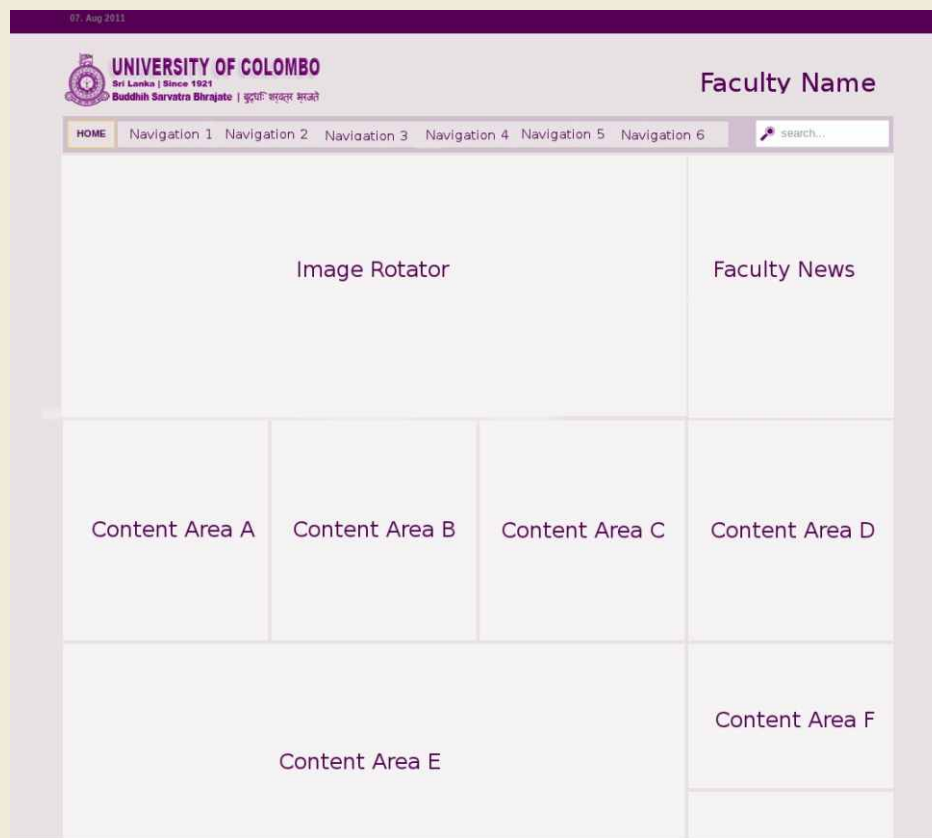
07. Aug 2011

UNIVERSITY OF COLOMBO
Sri Lanka | Since 1921
Buddhih Sarvatra Bhrajate | बुद्धिः सर्वत्र भ्राजते

Faculty Name

HOME Navigation 1 Navigation 2 Navigation 3 Navigation 4 Navigation 5 Navigation 6 search...

Image Rotator

Faculty News

Content Area A

Content Area B

Content Area C

Content Area D

Content Area E

Content Area F